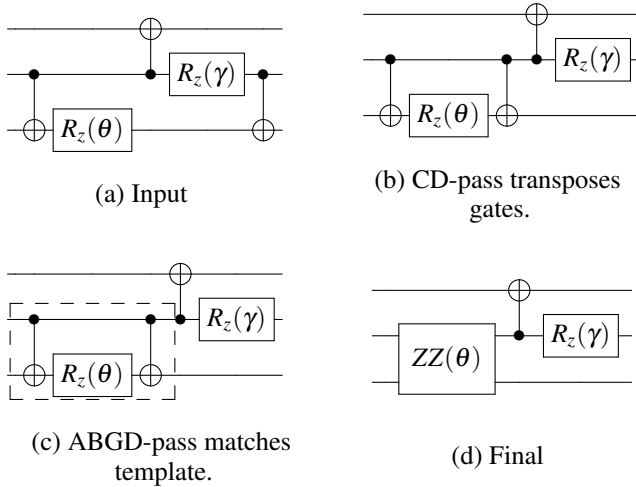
$R_z(\gamma)$

$R_z(\theta)$

(a) Input

$R_z(\gamma)$

$R_z(\theta)$

(b) CD-pass transposes gates.

$R_z(\gamma)$

$R_z(\theta)$

(c) ABGD-pass matches template.

$ZZ(\theta)$

$R_z(\gamma)$

(d) Final